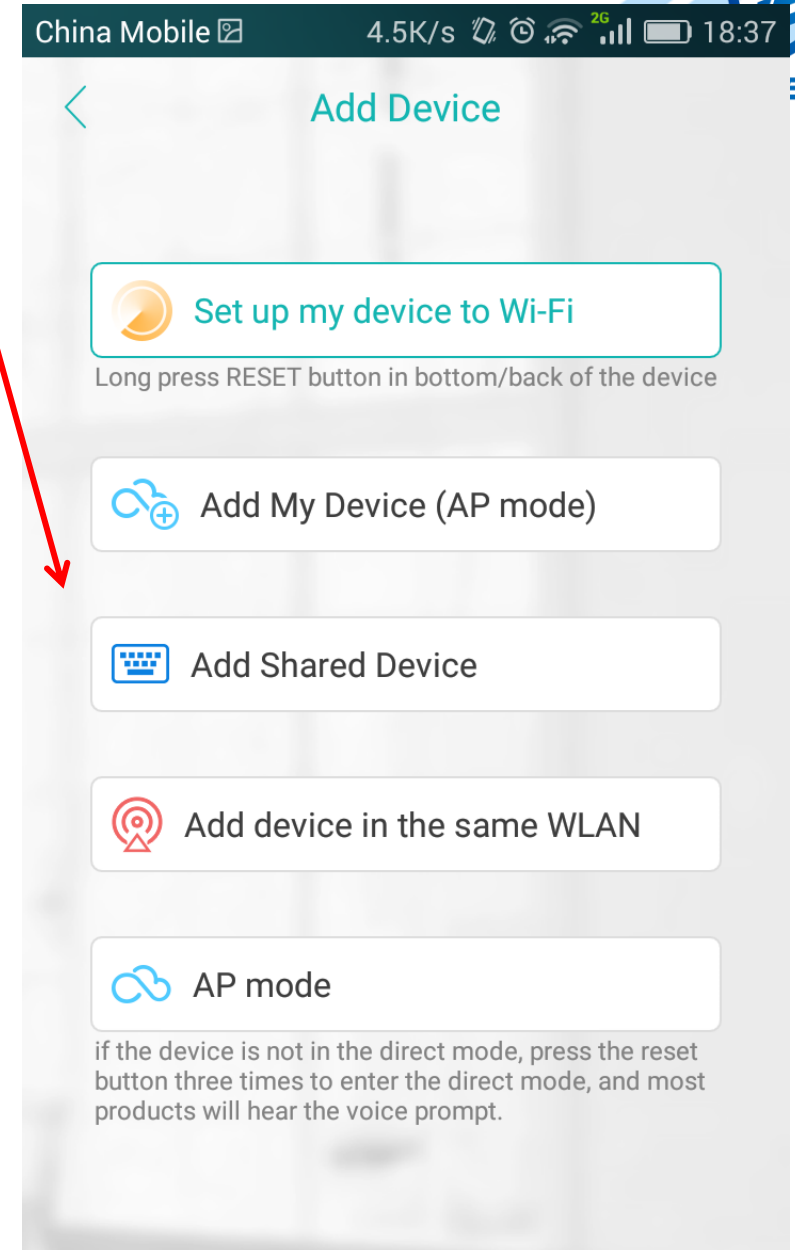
China Mobile 4.5K/s 2G 18:37

Add Device

Set up my device to Wi-Fi

Long press RESET button in bottom/back of the device

Add My Device (AP mode)

Add Shared Device

Add device in the same WLAN

AP mode

if the device is not in the direct mode, press the reset button three times to enter the direct mode, and most products will hear the voice prompt.